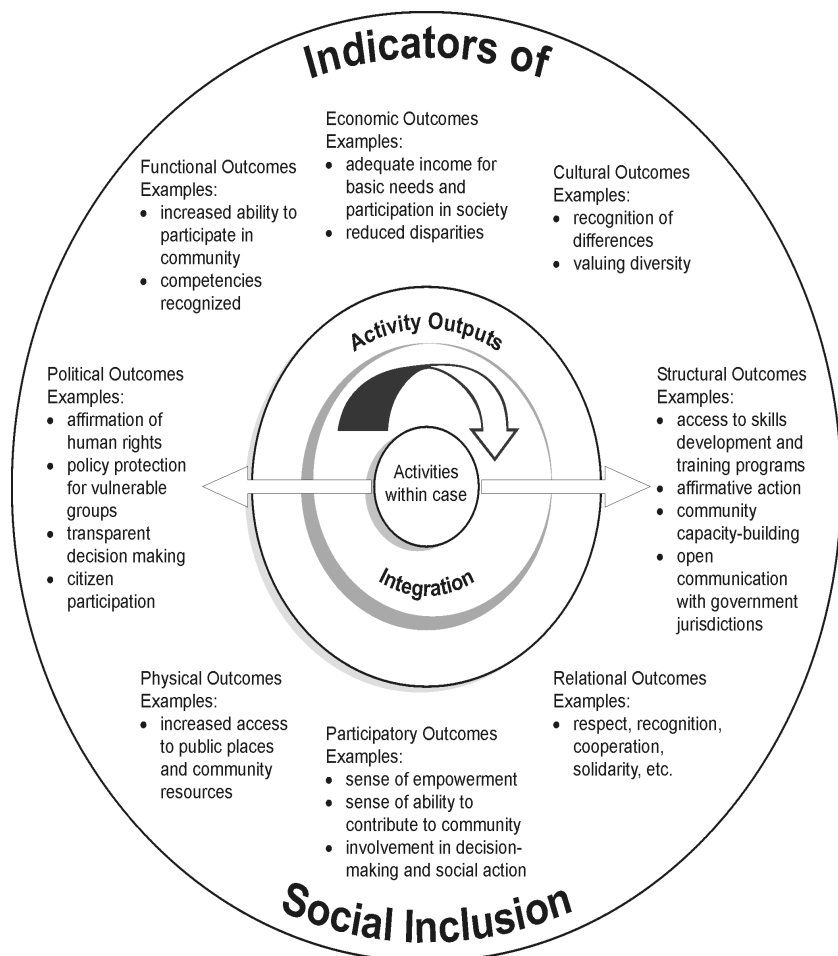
Indicators of

Economic Outcomes
Examples:
- adequate income for basic needs and participation in society
- reduced disparities

Functional Outcomes
Examples:
- increased ability to participate in community
- competencies recognized

Cultural Outcomes
Examples:
- recognition of differences
- valuing diversity

Activity Outputs

Political Outcomes
Examples:
- affirmation of human rights
- policy protection for vulnerable groups
- transparent decision making
- citizen participation

Activities within case

Structural Outcomes
Examples:
- access to skills development and training programs
- affirmative action
- community capacity-building
- open communication with government jurisdictions

Integration

Physical Outcomes
Examples:
- increased access to public places and community resources

Relational Outcomes
Examples:
- respect, recognition, cooperation, solidarity, etc.

Participatory Outcomes
Examples:
- sense of empowerment
- sense of ability to contribute to community
- involvement in decision-making and social action

Social Inclusion